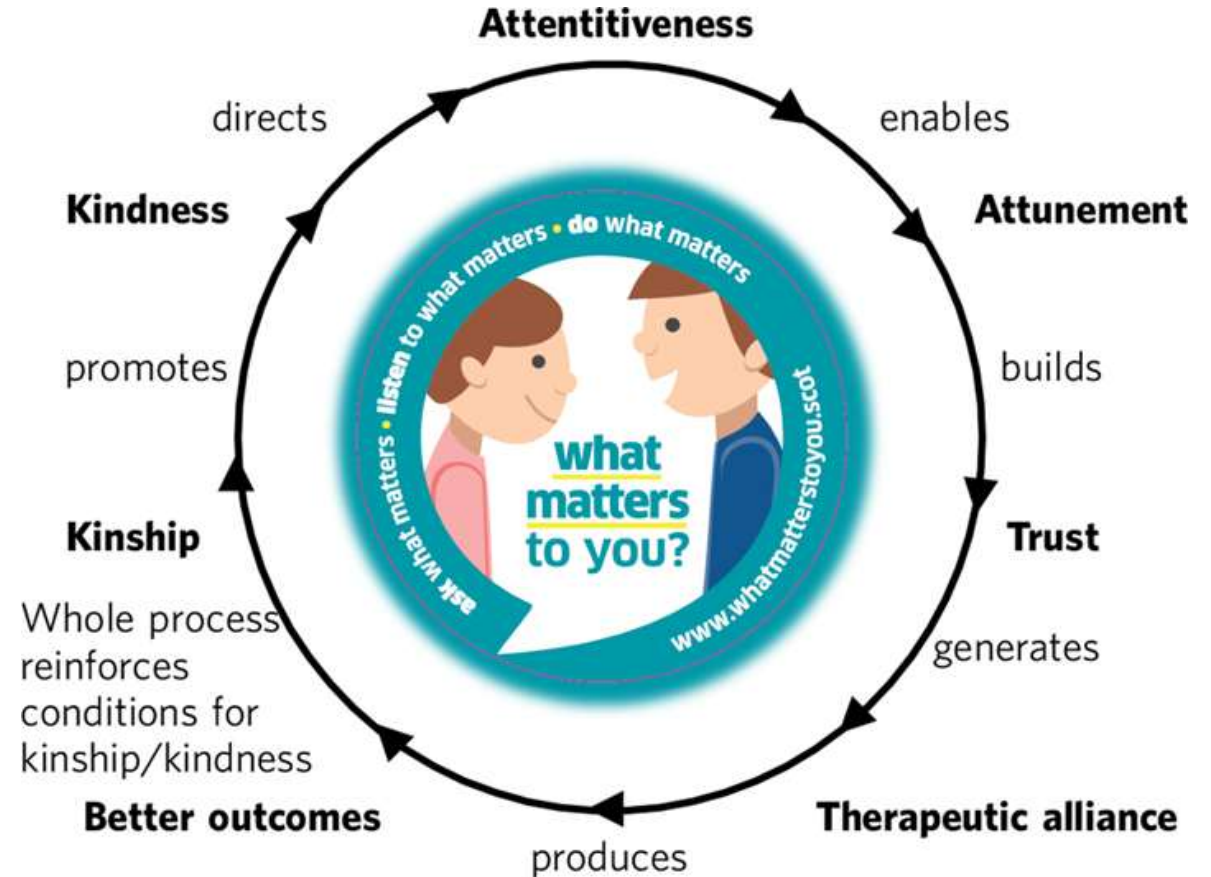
Attentitiveness

directs

enables

Kindness

Attunement

ask what matters • listen to what matters • do what matters

promotes

builds

what matters to you?

www.whatmatterstoyou.scot

Kinship

Trust

Whole process reinforces conditions for kinship/kindness

generates

Better outcomes

Therapeutic alliance

produces